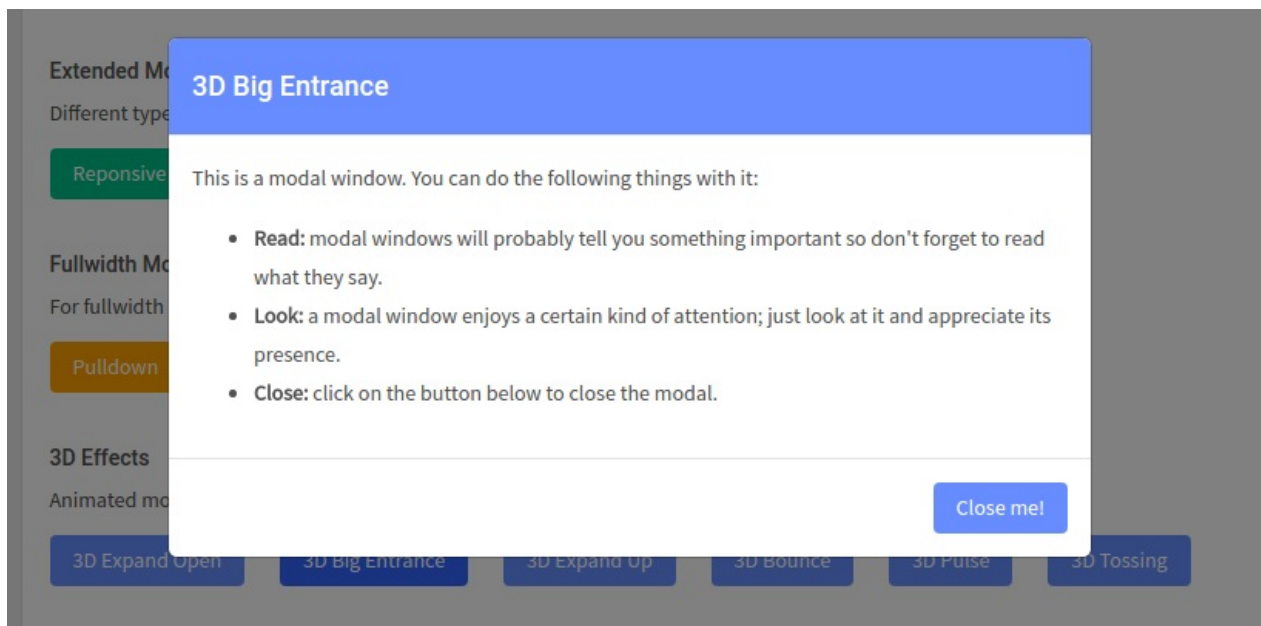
Extended Mo

Different type

Reponsive

Fullwidth Mo

For fullwidth

Pulldown

3D Effects

Animated mo

3D Big Entrance

This is a modal window. You can do the following things with it:

- **Read:** modal windows will probably tell you something important so don't forget to read what they say.
- **Look:** a modal window enjoys a certain kind of attention; just look at it and appreciate its presence.
- **Close:** click on the button below to close the modal.

Close me!

3D Expand Open

3D Big Entrance

3D Expand Up

3D Bounce

3D Pulse

3D Tossing